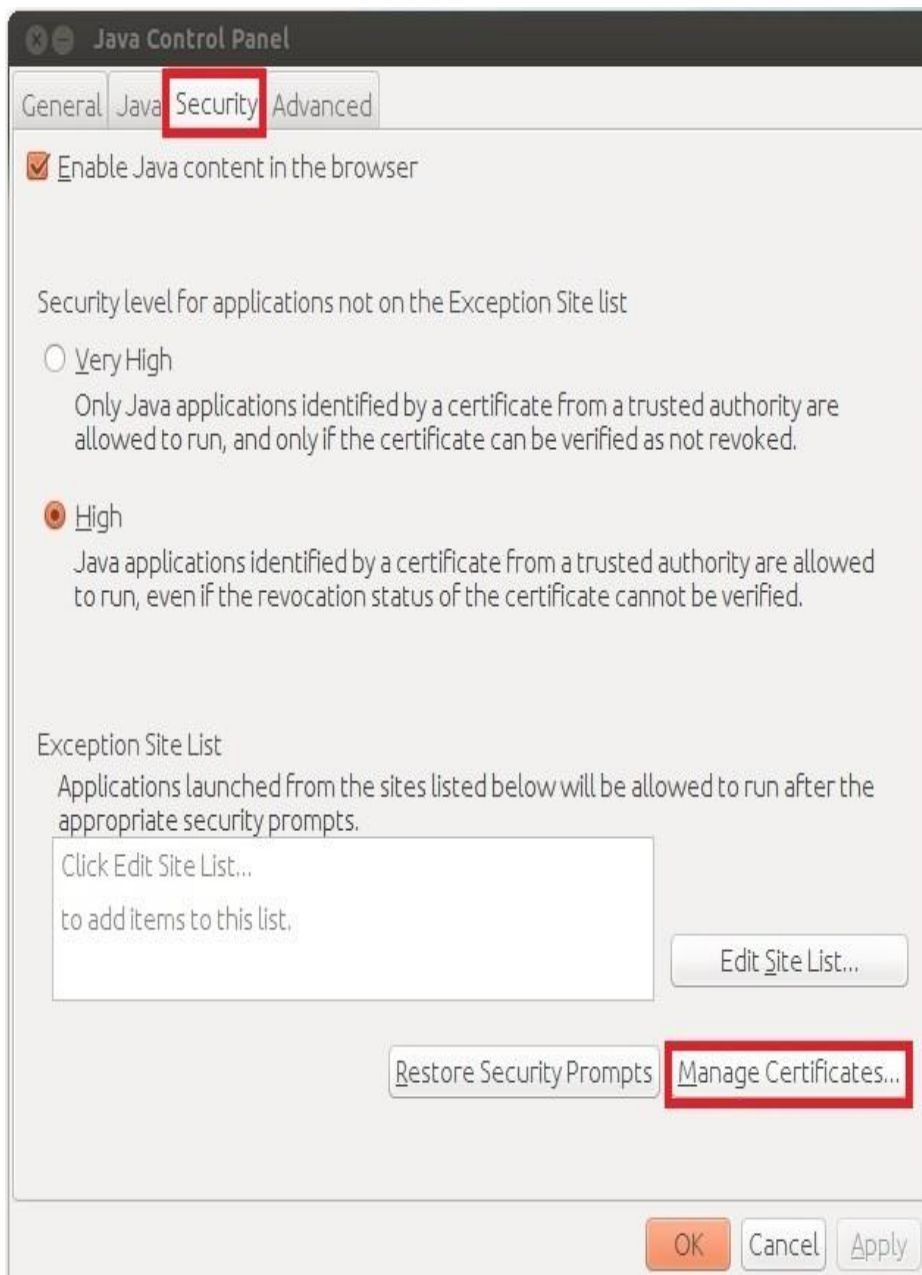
Java Control Panel

General Java Security Advanced

Enable Java content in the browser

Security level for applications not on the Exception Site list

Very High

Only Java applications identified by a certificate from a trusted authority are allowed to run, and only if the certificate can be verified as not revoked.

High

Java applications identified by a certificate from a trusted authority are allowed to run, even if the revocation status of the certificate cannot be verified.

Exception Site List

Applications launched from the sites listed below will be allowed to run after the appropriate security prompts.

Click Edit Site List...

to add items to this list.

Edit Site List...

Restore Security Prompts

Manage Certificates...

OK

Cancel

Apply